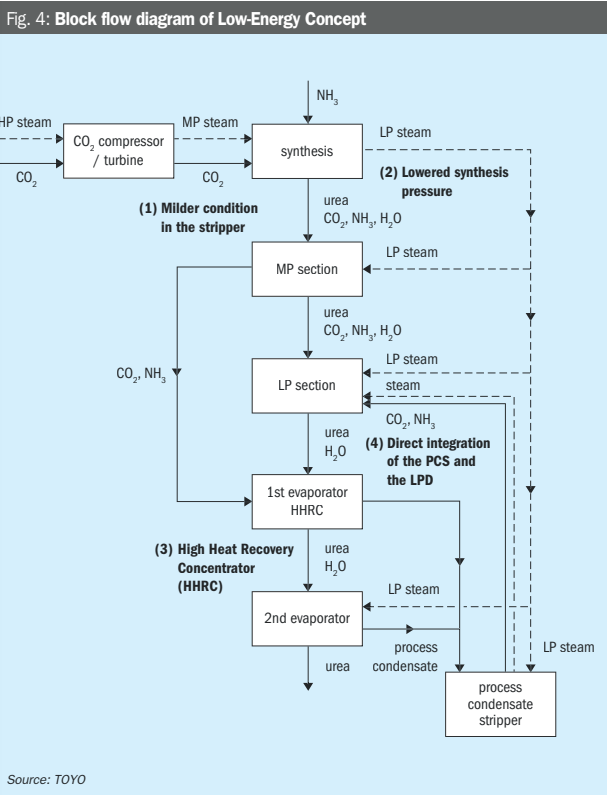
Fig. 4: **Block flow diagram of Low-Energy Concept**

HP steam

$CO_2$ compressor / turbine

MP steam

$CO_2$

$CO_2$

$NH_3$

synthesis

LP steam

(2) Lowered synthesis pressure

(1) Milder condition in the stripper

urea
$CO_2$, $NH_3$, $H_2O$

LP steam

MP section

urea
$CO_2$, $NH_3$, $H_2O$

$CO_2$, $NH_3$

LP steam

LP section

steam

$CO_2$, $NH_3$

urea
$H_2O$

(4) Direct integration of the PCS and the LPD

1st evaporator HHRC

(3) High Heat Recovery Concentrator (HHRC)

urea
$H_2O$

LP steam

2nd evaporator

process condensate

urea

LP steam

process condensate stripper

Source: TOYO